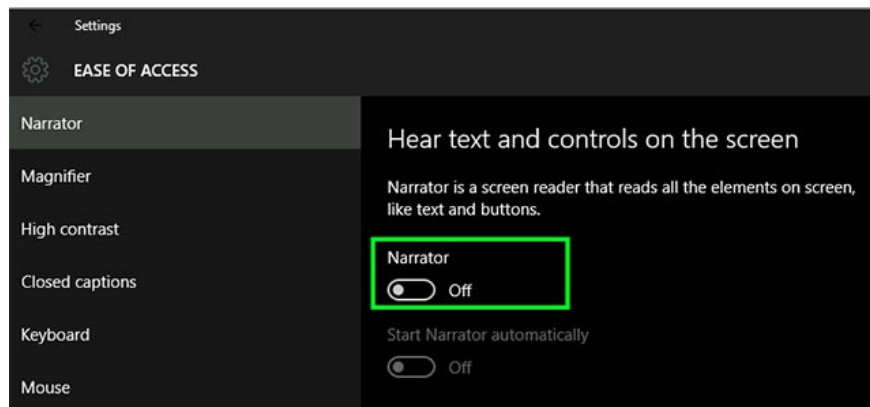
Settings

EASE OF ACCESS

Narrator

Magnifier

High contrast

Closed captions

Keyboard

Mouse

Hear text and controls on the screen

Narrator is a screen reader that reads all the elements on screen, like text and buttons.

Narrator

Off

Start Narrator automatically

Off